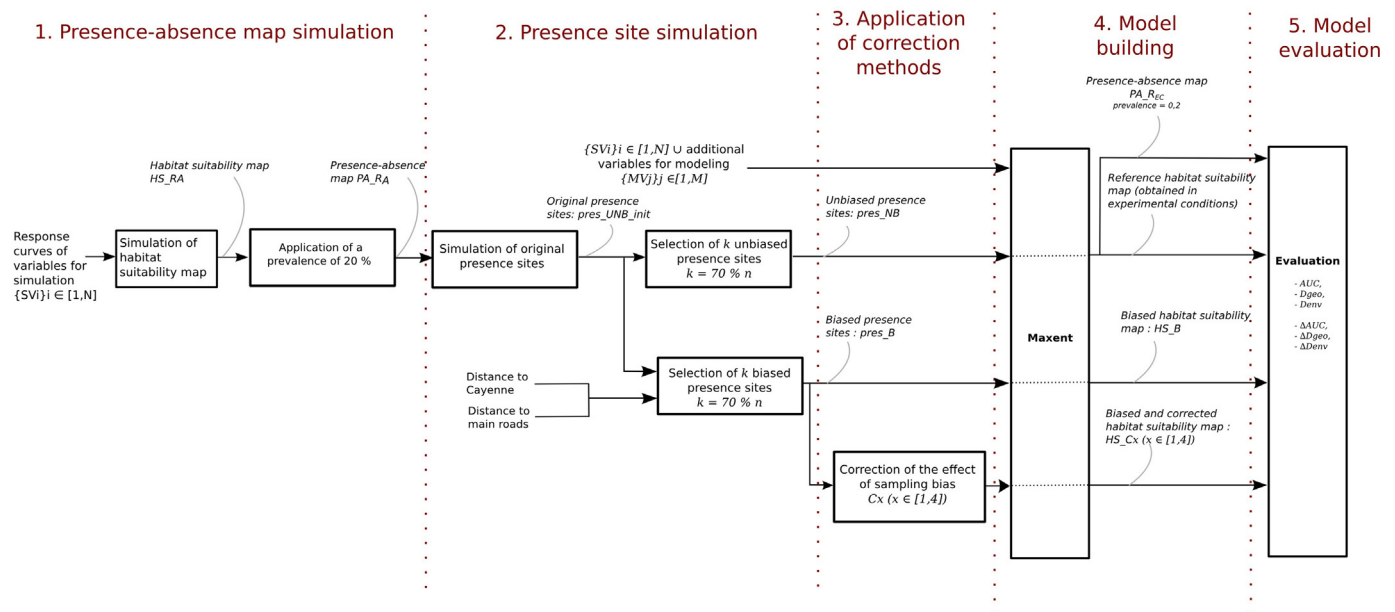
1. Presence-absence map simulation

2. Presence site simulation

3. Application of correction methods

4. Model building

5. Model evaluation

Presence-absence map $PA\_R_{EC}$ prevalence = 0,2

$\{SVi\}i \in [1,N] \cup$ additional variables for modeling $\{MVj\}j \in [1,M]$

Habitat suitability map HS_RA

Presence-absence map PA_R$_A$

Original presence sites: pres_UNB_init

Unbiased presence sites: pres_NB

Reference habitat suitability map (obtained in experimental conditions)

Response curves of variables for simulation {SVi}i ∈ [1,N]

Simulation of habitat suitability map

Application of a prevalence of 20 %

Simulation of original presence sites

Selection of $k$ unbiased presence sites $k$ = 70 % $n$

Evaluation

- AUC,
- Dgeo,
- Denv

- ΔAUC,
- ΔDgeo,
- ΔDenv

Biased presence sites : pres_B

Maxent

Biased habitat suitability map : HS_B

Distance to Cayenne

Distance to main roads

Selection of $k$ biased presence sites $k$ = 70 % $n$

Biased and corrected habitat suitability map : HS_Cx (x ∈ [1,4])

Correction of the effect of sampling bias Cx (x ∈ [1,4])